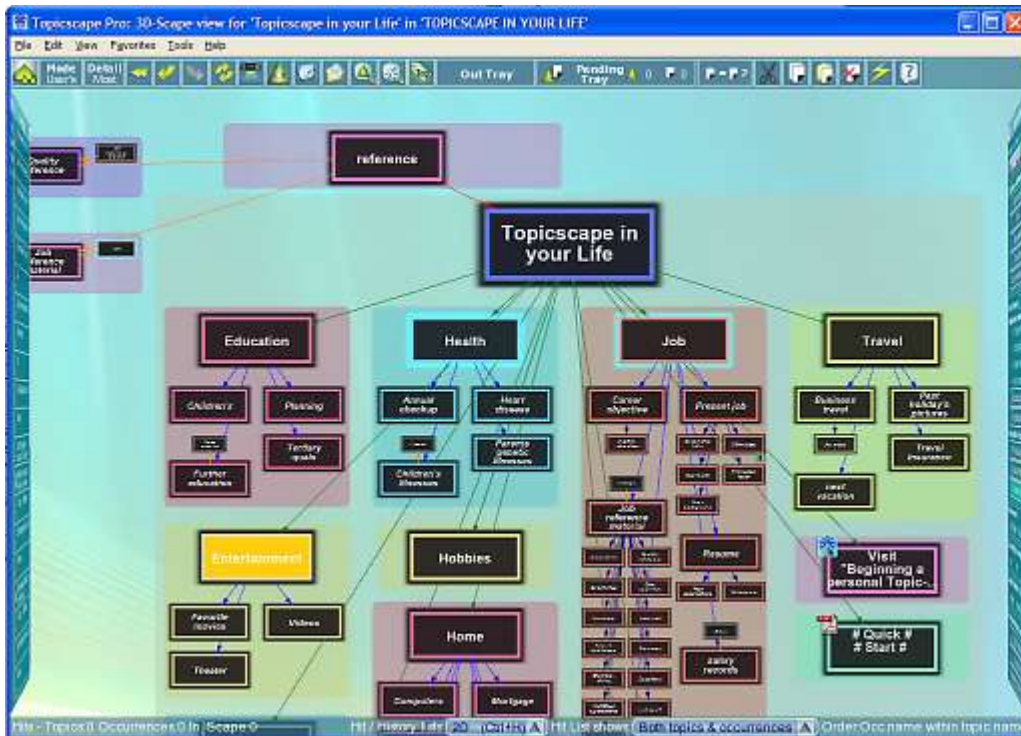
Topicscape Pro: 3D-Scape view for 'Topicscape in your Life' in 'TOPICSCAPE IN YOUR LIFE'

File Edit View Favorites Tools Help

Mode Users Detail Most Out Tray Pending Tray 0 0

Quality reference

reference

Job reference material

Topicscape in your Life

Education

Health

Job

Travel

Children's

Planning

Annual checkup

Heart disease

Career objective

Present job

Business travel

Past holiday's pictures

Further education

Tertiary goals

Children's illnesses

Parents' genetic illnesses

Job reference material

Travel insurance

next vacation

Resume

Entertainment

Hobbies

Visit "Beginning a personal Topic-

Favorite movies

Videos

Home

# Quick # # Start #

Theater

salary records

Computers

Mortgage

Hits - Topics 0 Occurrences 0 In Scape 0 Hit / History Lists 20 (Ctrl+H) Hit List shows Both topics & occurrences Order Occ name within topic name